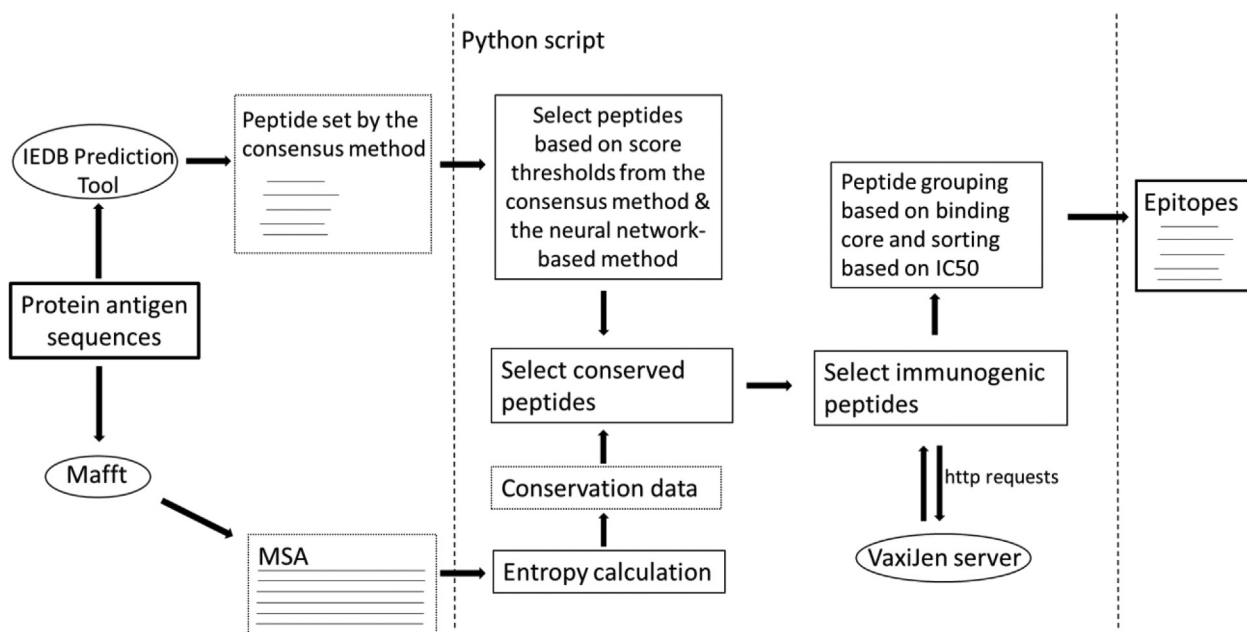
Python script

IEDB Prediction Tool

Peptide set by the consensus method

Select peptides based on score thresholds from the consensus method & the neural network-based method

Peptide grouping based on binding core and sorting based on IC50

Epitopes

Protein antigen sequences

Select conserved peptides

Select immunogenic peptides

Mafft

Conservation data

http requests

MSA

Entropy calculation

VaxiJen server